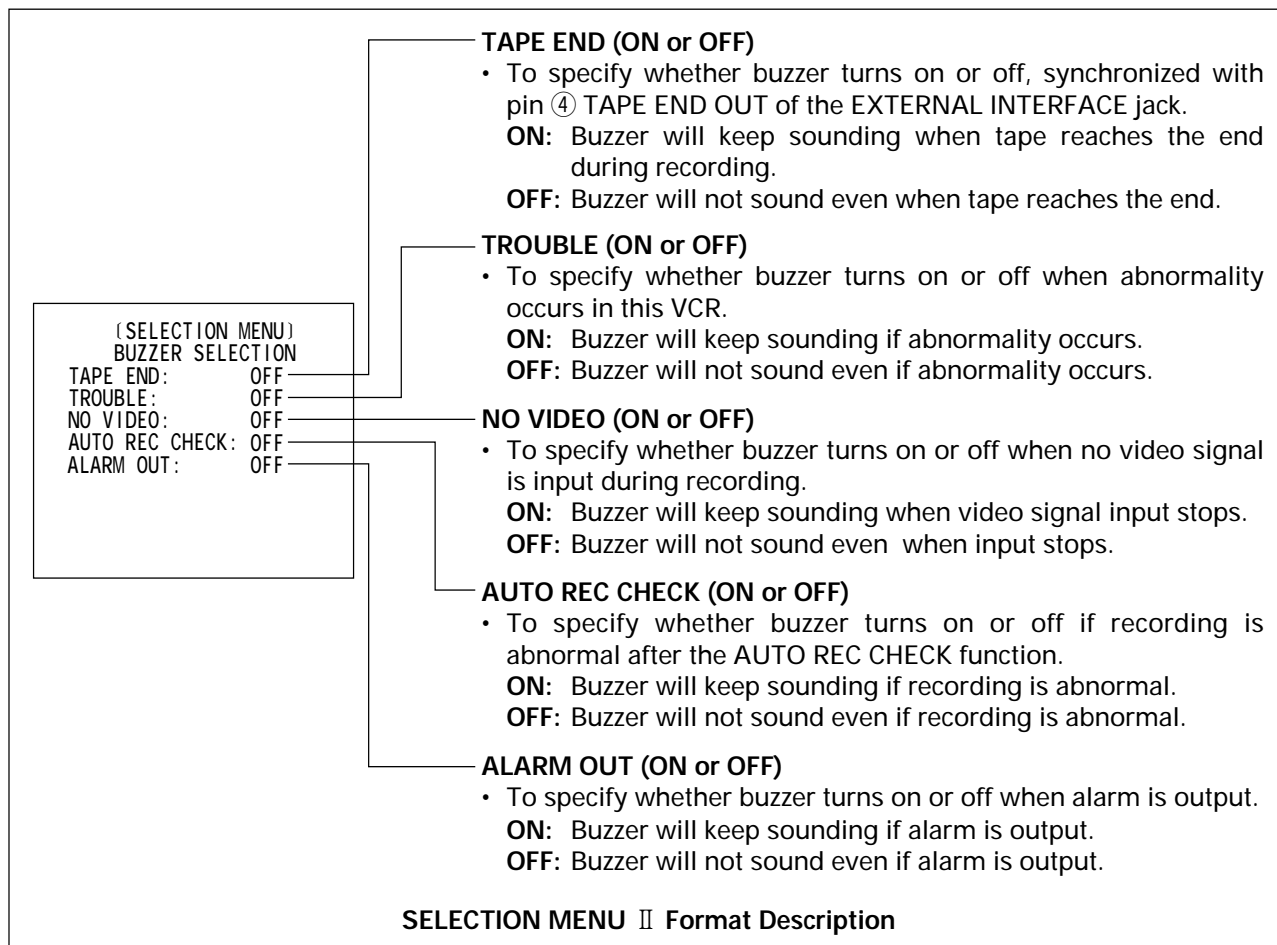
〔SELECTION MENU〕
BUZZER SELECTION
TAPE END: OFF
TROUBLE: OFF
NO VIDEO: OFF
AUTO REC CHECK: OFF
ALARM OUT: OFF

**TAPE END (ON or OFF)**
・ To specify whether buzzer turns on or off, synchronized with pin ④ TAPE END OUT of the EXTERNAL INTERFACE jack.
**ON:** Buzzer will keep sounding when tape reaches the end during recording.
**OFF:** Buzzer will not sound even when tape reaches the end.

**TROUBLE (ON or OFF)**
・ To specify whether buzzer turns on or off when abnormality occurs in this VCR.
**ON:** Buzzer will keep sounding if abnormality occurs.
**OFF:** Buzzer will not sound even if abnormality occurs.

**NO VIDEO (ON or OFF)**
・ To specify whether buzzer turns on or off when no video signal is input during recording.
**ON:** Buzzer will keep sounding when video signal input stops.
**OFF:** Buzzer will not sound even when input stops.

**AUTO REC CHECK (ON or OFF)**
・ To specify whether buzzer turns on or off if recording is abnormal after the AUTO REC CHECK function.
**ON:** Buzzer will keep sounding if recording is abnormal.
**OFF:** Buzzer will not sound even if recording is abnormal.

**ALARM OUT (ON or OFF)**
・ To specify whether buzzer turns on or off when alarm is output.
**ON:** Buzzer will keep sounding if alarm is output.
**OFF:** Buzzer will not sound even if alarm is output.

**SELECTION MENU Ⅱ Format Description**